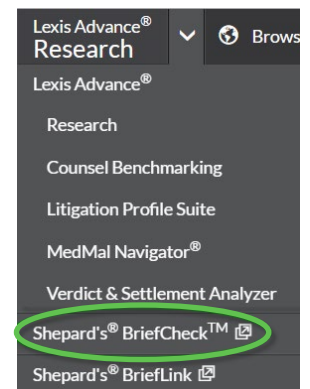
Lexis Advance®
Research

Brows

Lexis Advance®

Research

Counsel Benchmarking

Litigation Profile Suite

MedMal Navigator®

Verdict & Settlement Analyzer

Shepard's® BriefCheck™

Shepard's® BriefLink